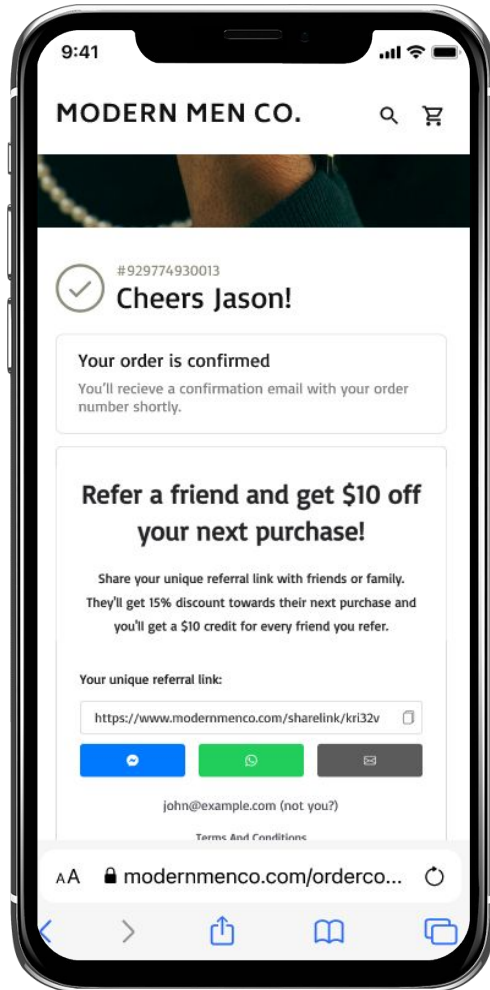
9:41

MODERN MEN CO.

#929774930013
Cheers Jason!

Your order is confirmed
You'll recieve a confirmation email with your order number shortly.

Refer a friend and get $10 off your next purchase!

Share your unique referral link with friends or family. They'll get 15% discount towards their next purchase and you'll get a $10 credit for every friend you refer.

Your unique referral link:

https://www.modernmenco.com/sharelink/kri32v

john@example.com (not you?)

Terms And Conditions

AA modernmenco.com/orderco...